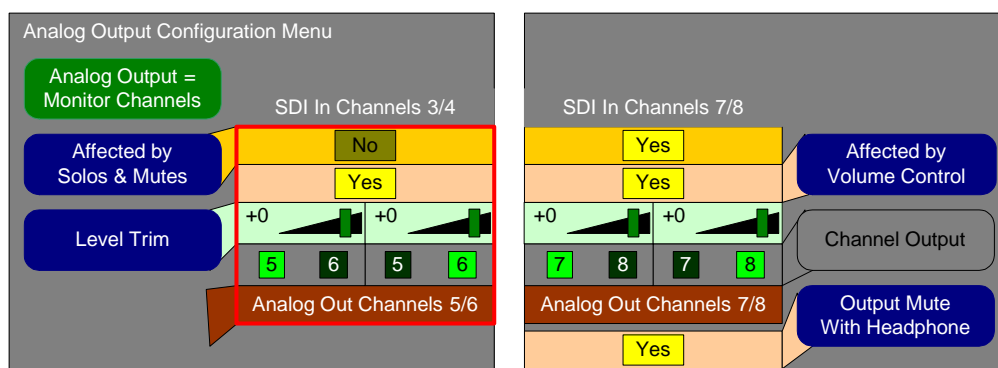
Analog Output Configuration Menu

Analog Output = Monitor Channels

SDI In Channels 3/4

Affected by Solos & Mutes

No

Yes

Level Trim

+0

+0

5

6

5

6

Analog Out Channels 5/6

SDI In Channels 7/8

Yes

Yes

Affected by Volume Control

+0

+0

Channel Output

7

8

7

8

Analog Out Channels 7/8

Output Mute With Headphone

Yes